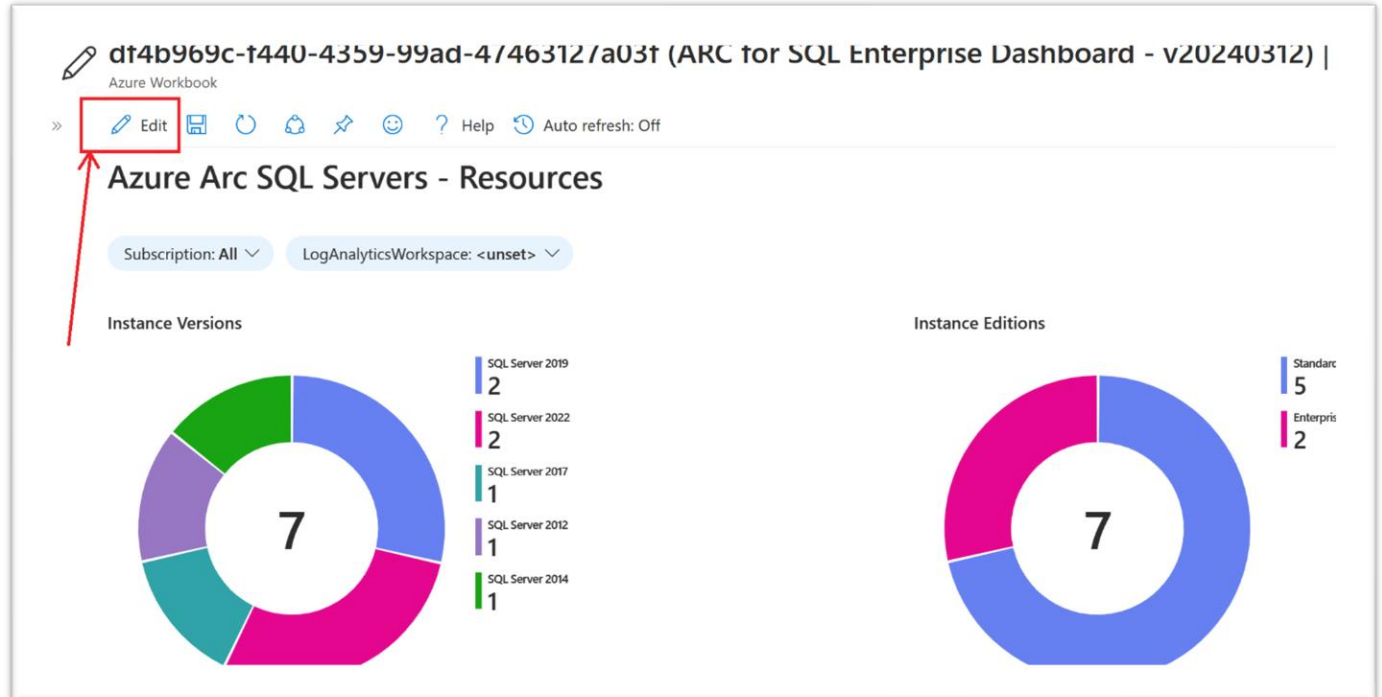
df4b969c-f440-4359-99ad-4746312 7a03f (ARC for SQL Enterprise Dashboard - v20240312) |
Azure Workbook

» Edit Help Auto refresh: Off

Azure Arc SQL Servers - Resources

Subscription: All LogAnalyticsWorkspace: <unset>

Instance Versions

7

SQL Server 2019
2
SQL Server 2022
2
SQL Server 2017
1
SQL Server 2012
1
SQL Server 2014
1

Instance Editions

7

Standard
5
Enterpris
2